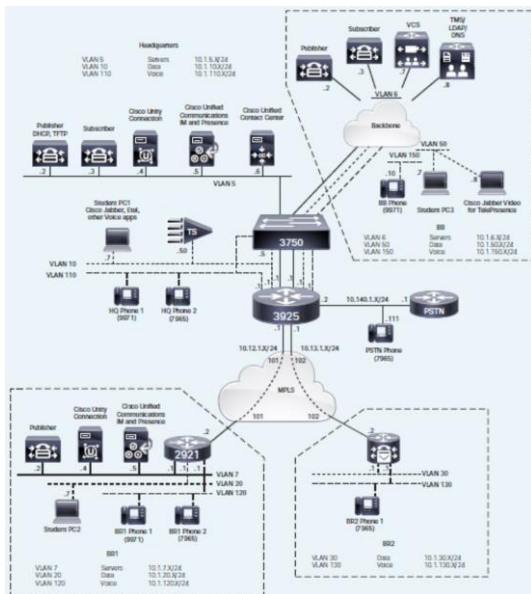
Headquarters

| | | |
|---|---|---|
| VLAN 5 | Servers | 10.1.5.X/24 |
| VLAN 10 | Data | 10.1.10.X/24 |
| VLAN 110 | Voice | 10.1.110.X/24 |

Publisher DHCP, TFTP
Subscriber
Cisco Unity Connection
Cisco Unified Communications IM and Presence
Cisco Unified Contact Center

.2 .3 .4 .5 .6

VLAN 5

Student PC1 Cisco Jabber, Dial, other Voice apps

.7

TS

.50

VLAN 10
VLAN 110

HQ Phone 1 (9971)
HQ Phone 2 (7965)

3750

.5

Publisher
Subscriber
VCS
TMS/ LDAP/ DNS

.2 .3 .7 .8

VLAN 6

Backbone

VLAN 50
VLAN 150

.10

BB Phone (9971)
Student PC3
Cisco Jabber Video for TelePresence

BB

| | | |
|---|---|---|
| VLAN 6 | Servers | 10.1.6.X/24 |
| VLAN 50 | Data | 10.1.50.X/24 |
| VLAN 150 | Voice | 10.1.150.X/24 |

3925

.2 10.140.1.X/24 .1

PSTN

.111

PSTN Phone (7965)

.1 .1

10.12.1.X/24 10.13.1.X/24

101 102

MPLS

101 102

Publisher
Cisco Unity Connection
Cisco Unified Communications IM and Presence

.2 .4 .5

2921

.2

.1 .1 .1

VLAN 7
VLAN 20
VLAN 120

.7

Student PC2
BR1 Phone 1 (9971)
BR1 Phone 2 (7965)

BR1

| | | |
|---|---|---|
| VLAN 7 | Servers | 10.1.7.X/24 |
| VLAN 20 | Data | 10.1.20.X/24 |
| VLAN 120 | Voice | 10.1.120.X/24 |

.2

VLAN 30
VLAN 130

BR2 Phone 1 (7965)

BR2

| | | |
|---|---|---|
| VLAN 30 | Data | 10.1.30.X/24 |
| VLAN 130 | Voice | 10.1.130.X/24 |